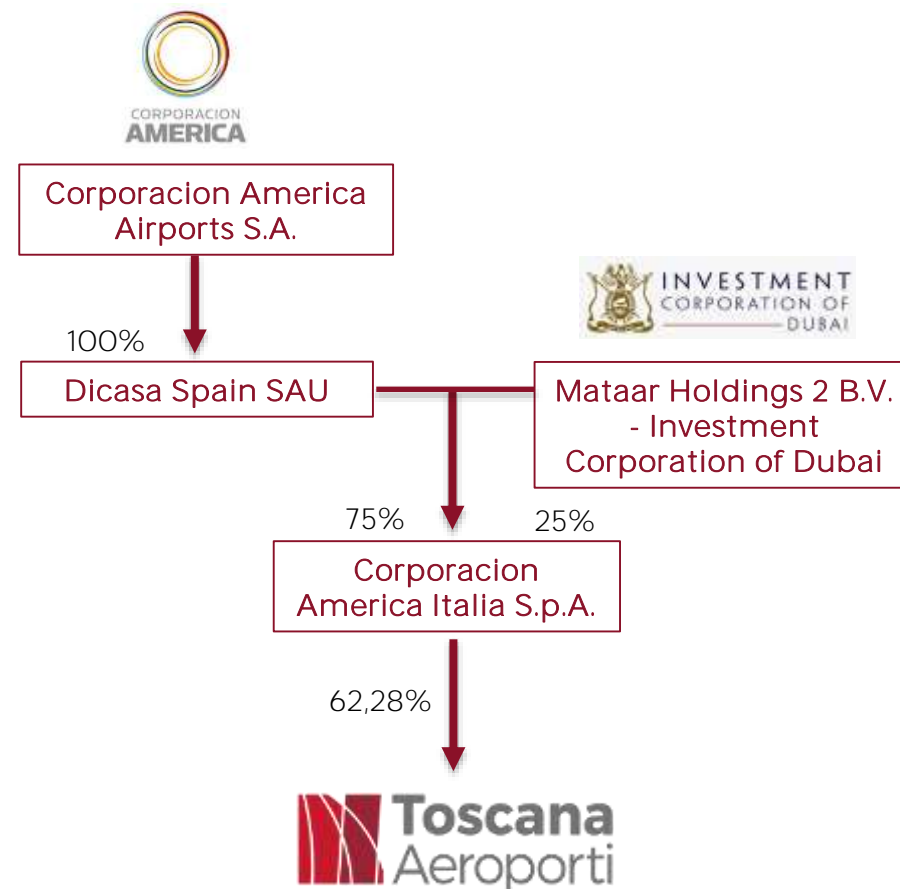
CORPORACION
AMERICA

Corporacion America Airports S.A.

INVESTMENT
CORPORATION OF
DUBAI

100%

Dicasa Spain SAU

Mataar Holdings 2 B.V. - Investment Corporation of Dubai

75%

25%

Corporacion America Italia S.p.A.

62,28%

Toscana
Aeroporti